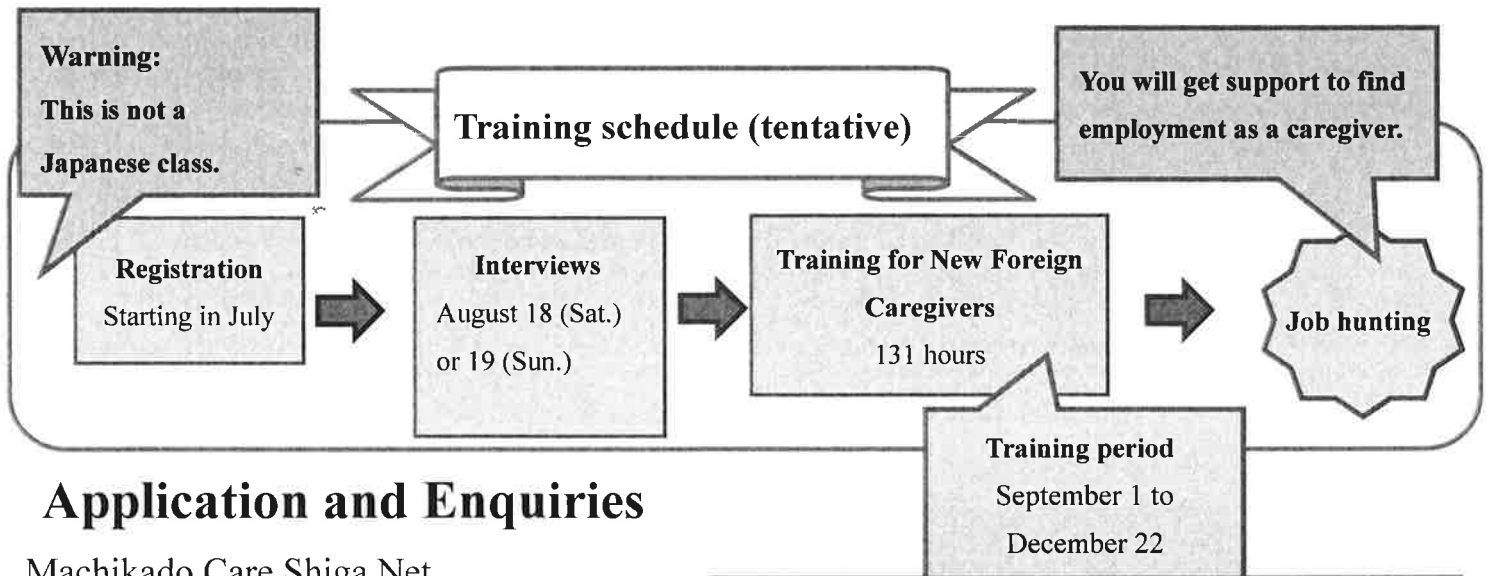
Warning:
This is not a Japanese class.

Training schedule (tentative)

You will get support to find employment as a caregiver.

Registration
Starting in July

Interviews
August 18 (Sat.) or 19 (Sun.)

Training for New Foreign Caregivers
131 hours

Job hunting

Training period
September 1 to December 22

Application and Enquiries

Machikado Care Shiga Net